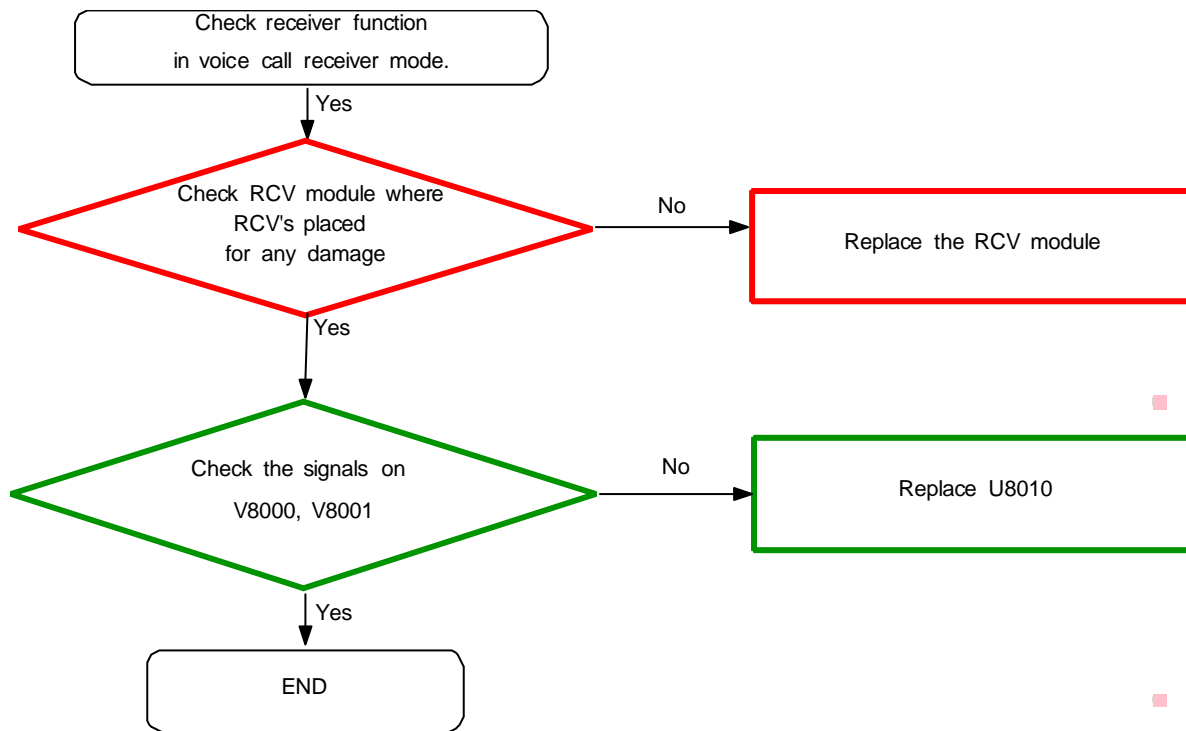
Check receiver function in voice call receiver mode.

Yes

Check RCV module where RCV's placed for any damage

No

Replace the RCV module

Yes

Check the signals on V8000, V8001

No

Replace U8010

Yes

END